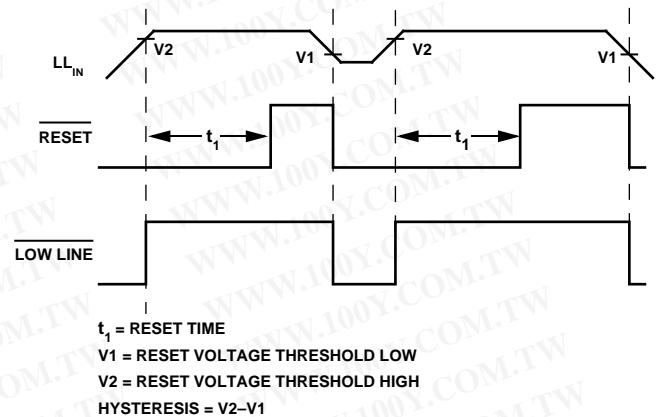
$LL_{IN}$

V2

V1

V2

V1

$\overline{RESET}$

$t_1$

$t_1$

$\overline{LOW\ LINE}$

$t_1$ = RESET TIME

V1 = RESET VOLTAGE THRESHOLD LOW

V2 = RESET VOLTAGE THRESHOLD HIGH

HYSTERESIS = V2–V1

WWW.100Y.COM.TW